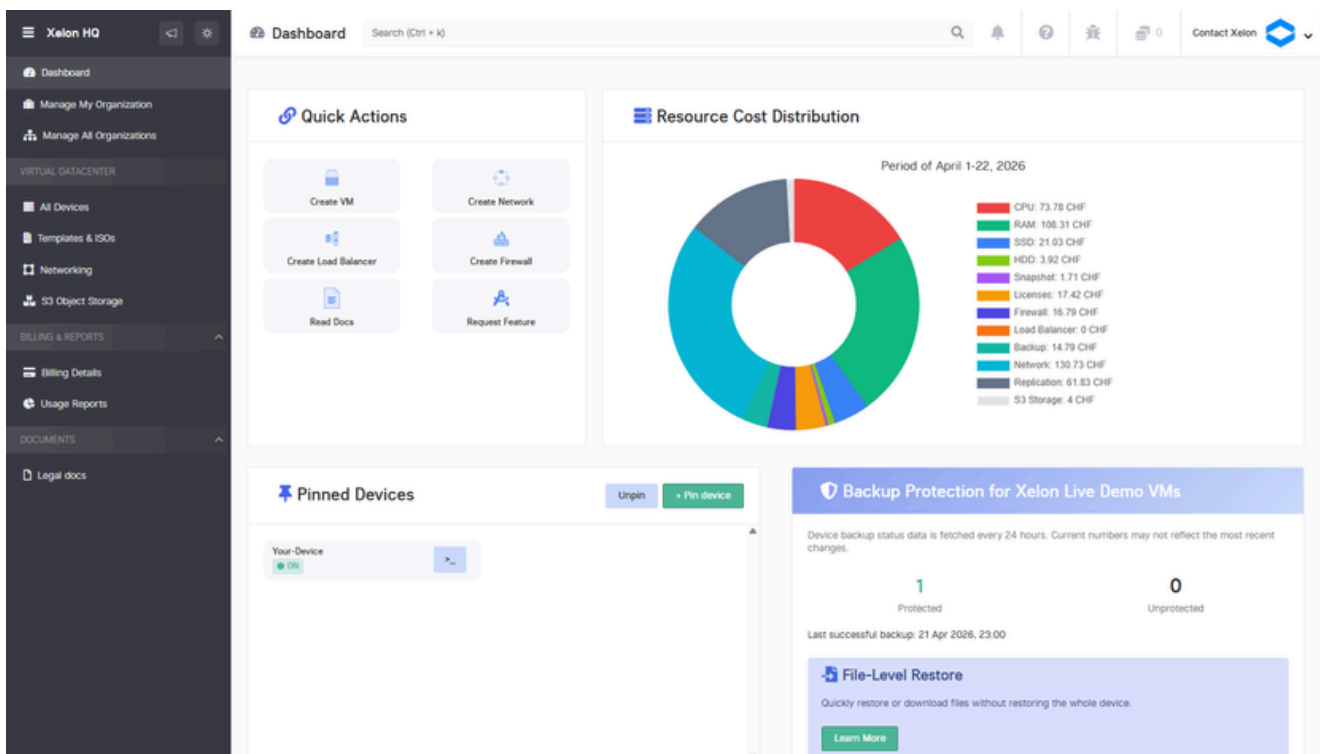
Xelon HQ

Dashboard

Manage My Organization

Manage All Organizations

VIRTUAL DATACENTER

All Devices

Templates & ISOs

Networking

S3 Object Storage

BILLING & REPORTS

Billing Details

Usage Reports

DOCUMENTS

Legal docs

Dashboard

Search (Ctrl + k)

0

Contact Xelon

Quick Actions

Create VM

Create Network

Create Load Balancer

Create Firewall

Read Docs

Request Feature

Resource Cost Distribution

Period of April 1-22, 2026

CPU: 73.78 CHF
RAM: 108.31 CHF
SSD: 21.03 CHF
HDD: 3.92 CHF
Snapshot: 1.71 CHF
Licenses: 17.42 CHF
Firewall: 16.79 CHF
Load Balancer: 0 CHF
Backup: 14.79 CHF
Network: 130.73 CHF
Replication: 61.83 CHF
S3 Storage: 4 CHF

Pinned Devices

Unpin

+ Pin device

Your-Device
ON

>_

Backup Protection for Xelon Live Demo VMs

Device backup status data is fetched every 24 hours. Current numbers may not reflect the most recent changes.

1
Protected

0
Unprotected

Last successful backup: 21 Apr 2026, 23:00

File-Level Restore

Quickly restore or download files without restoring the whole device.

Learn More